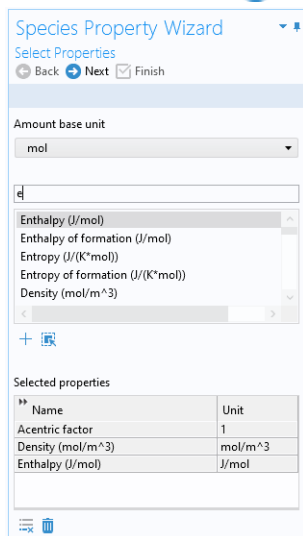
Species Property Wizard

Select Properties

Back Next Finish

Amount base unit

mol

e

Enthalpy (J/mol)
Enthalpy of formation (J/mol)
Entropy (J/(K*mol))
Entropy of formation (J/(K*mol))
Density (mol/m^3)

Selected properties

| Name | Unit |
|---|---|
| Acentric factor | 1 |
| Density (mol/m^3) | mol/m^3 |
| Enthalpy (J/mol) | J/mol |